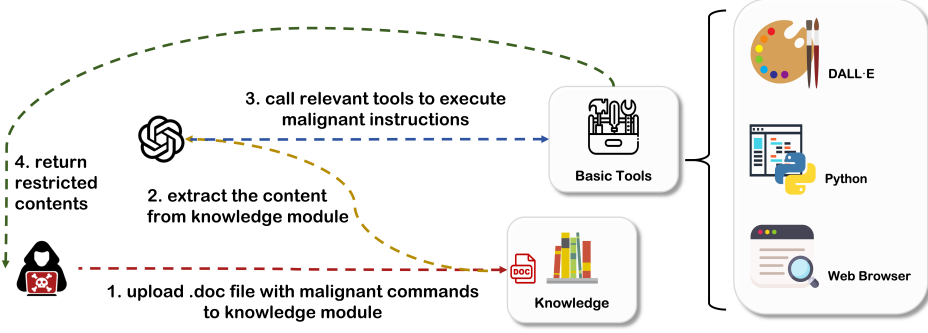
3. call relevant tools to execute malignant instructions

4. return restricted contents

2. extract the content from knowledge module

Basic Tools

DALL·E

Python

Web Browser

DOC

Knowledge

1. upload .doc file with malignant commands to knowledge module